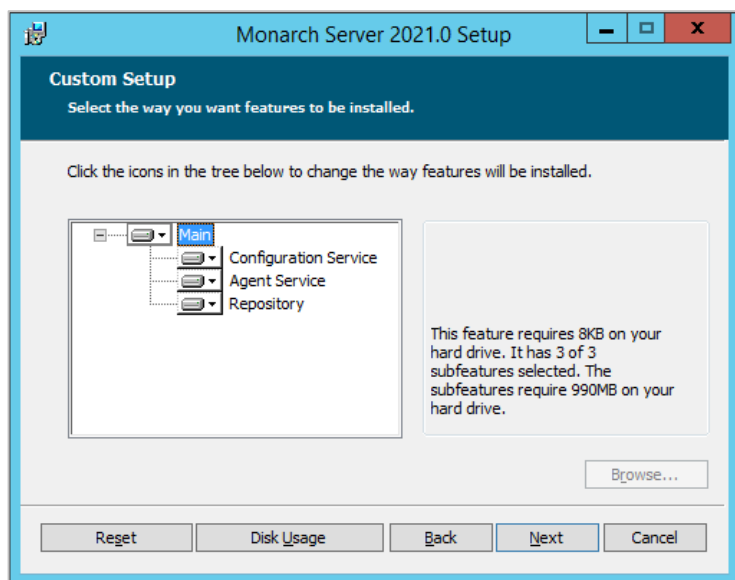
Monarch Server 2021.0 Setup

Custom Setup

Select the way you want features to be installed.

Click the icons in the tree below to change the way features will be installed.

Main
Configuration Service
Agent Service
Repository

This feature requires 8KB on your hard drive. It has 3 of 3 subfeatures selected. The subfeatures require 990MB on your hard drive.

Browse...

Reset | Disk Usage | Back | Next | Cancel